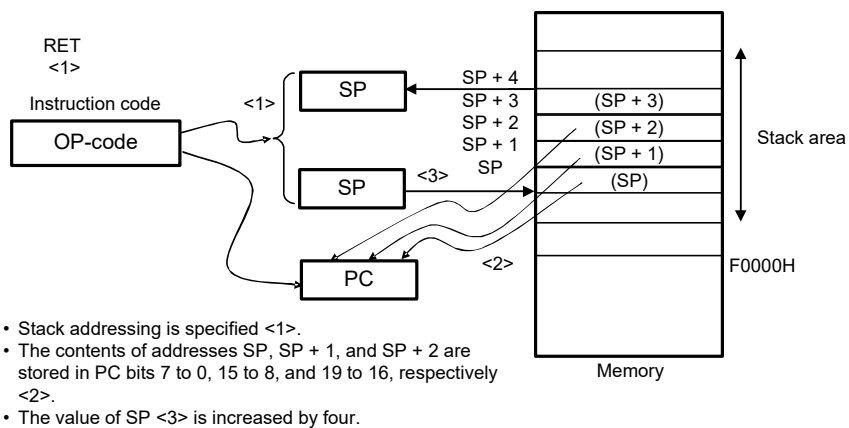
RET
<1>

Instruction code

OP-code

<1>

SP

SP

<3>

SP + 4
SP + 3
SP + 2
SP + 1
SP

(SP + 3)
(SP + 2)
(SP + 1)
(SP)

Stack area

PC

<2>

F0000H

Memory

• Stack addressing is specified <1>.
• The contents of addresses SP, SP + 1, and SP + 2 are stored in PC bits 7 to 0, 15 to 8, and 19 to 16, respectively <2>.
• The value of SP <3> is increased by four.